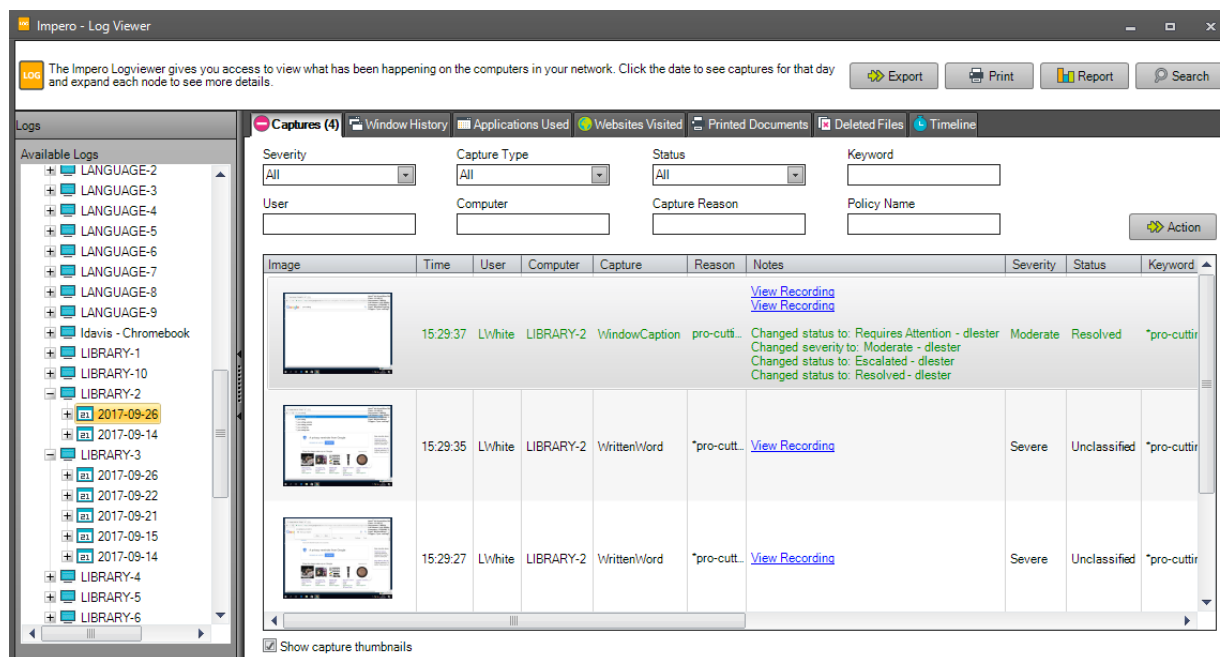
Impero - Log Viewer

LOG

The Impero Logviewer gives you access to view what has been happening on the computers in your network. Click the date to see captures for that day and expand each node to see more details.

Export
Print
Report
Search

Logs

Available Logs
LANGUAGE-2
LANGUAGE-3
LANGUAGE-4
LANGUAGE-5
LANGUAGE-6
LANGUAGE-7
LANGUAGE-8
LANGUAGE-9
ldavis - Chromebook
LIBRARY-1
LIBRARY-10
LIBRARY-2
2017-09-26
2017-09-14
LIBRARY-3
2017-09-26
2017-09-22
2017-09-21
2017-09-15
2017-09-14
LIBRARY-4
LIBRARY-5
LIBRARY-6

Captures (4) | Window History | Applications Used | Websites Visited | Printed Documents | Deleted Files | Timeline

Severity
All
Capture Type
All
Status
All
Keyword

User
Computer
Capture Reason
Policy Name

Action

| Image | Time | User | Computer | Capture | Reason | Notes | Severity | Status | Keyword |
|---|---|---|---|---|---|---|---|---|---|
| | 15:29:37 | LWhite | LIBRARY-2 | WindowCaption | pro-cutti... | View Recording View Recording Changed status to: Requires Attention - dlester Changed severity to: Moderate - dlester Changed status to: Escalated - dlester Changed status to: Resolved - dlester | Moderate | Resolved | *pro-cuttir |
| | 15:29:35 | LWhite | LIBRARY-2 | WrittenWord | *pro-cutt... | View Recording | Severe | Unclassified | *pro-cuttir |
| | 15:29:27 | LWhite | LIBRARY-2 | WrittenWord | *pro-cutt... | View Recording | Severe | Unclassified | *pro-cuttir |

Show capture thumbnails